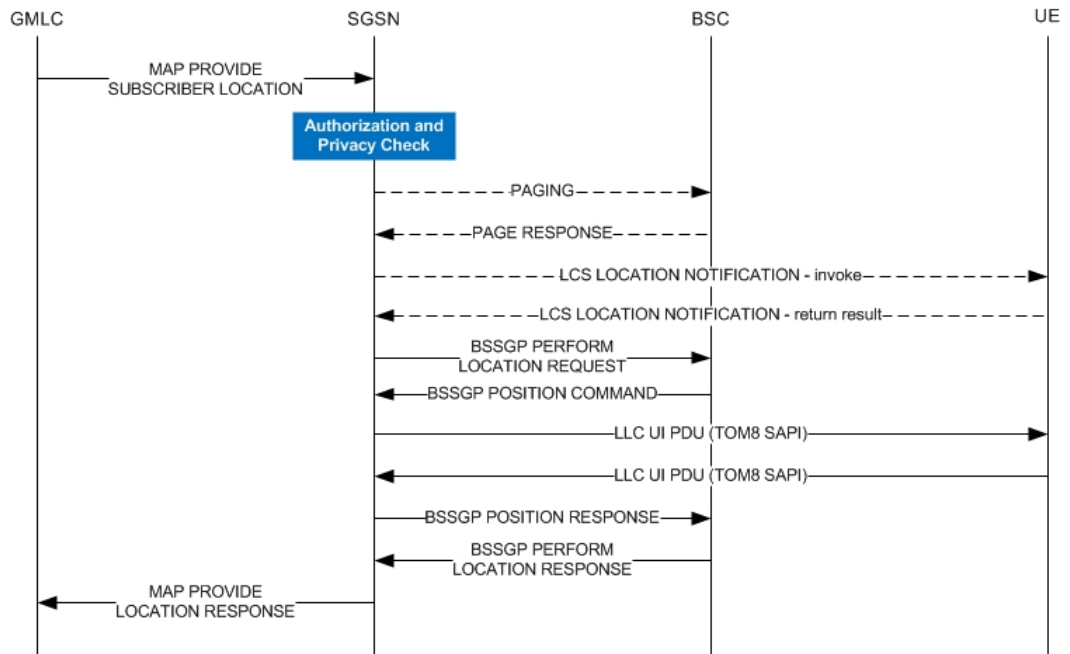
GMLC

SGSN

BSC

UE

MAP PROVIDE SUBSCRIBER LOCATION

Authorization and Privacy Check

PAGING

PAGE RESPONSE

LCS LOCATION NOTIFICATION - invoke

LCS LOCATION NOTIFICATION - return result

BSSGP PERFORM LOCATION REQUEST

BSSGP POSITION COMMAND

LLC UI PDU (TOM8 SAPI)

LLC UI PDU (TOM8 SAPI)

BSSGP POSITION RESPONSE

BSSGP PERFORM LOCATION RESPONSE

MAP PROVIDE LOCATION RESPONSE